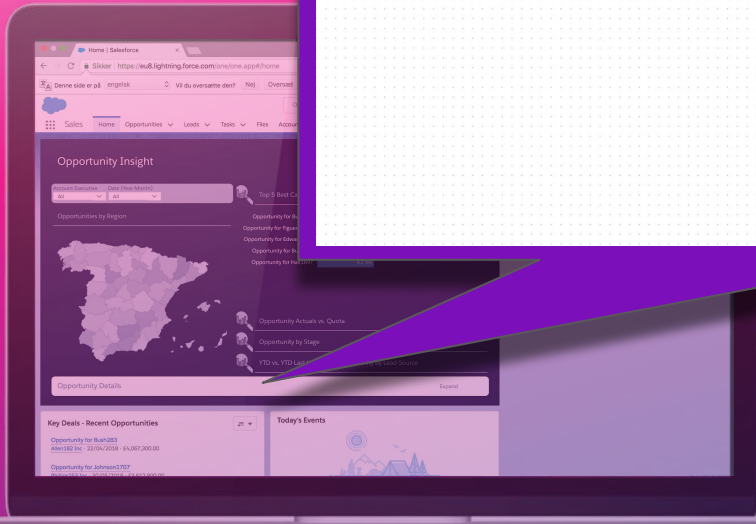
Home | Salesforce

Sikker https://eu8.lightning.force.com/one/one.app#/home

Denne side er på engelsk Vil du oversætte den? Nej Oversæt

Sales Home Opportunities Leads Tasks Files Accou

Opportunity Insight

Account Executive All

Date (Year-Month) All

Opportunities by Region

Top 5 Best C

Opportunity for Bu
Opportunity for Figue
Opportunity for Edwa
Opportunity for Bu
Opportunity for Hu

Opportunity Actuals vs. Quota

Opportunity by Stage

YTD vs. YTD Last

by Lead Source

Opportunity Details

Expand

Key Deals - Recent Opportunities

Opportunity for Bush283
Allen182 Inc - 22/04/2018 - £4,087,200.00

Opportunity for Johnson3707
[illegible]

Today's Events